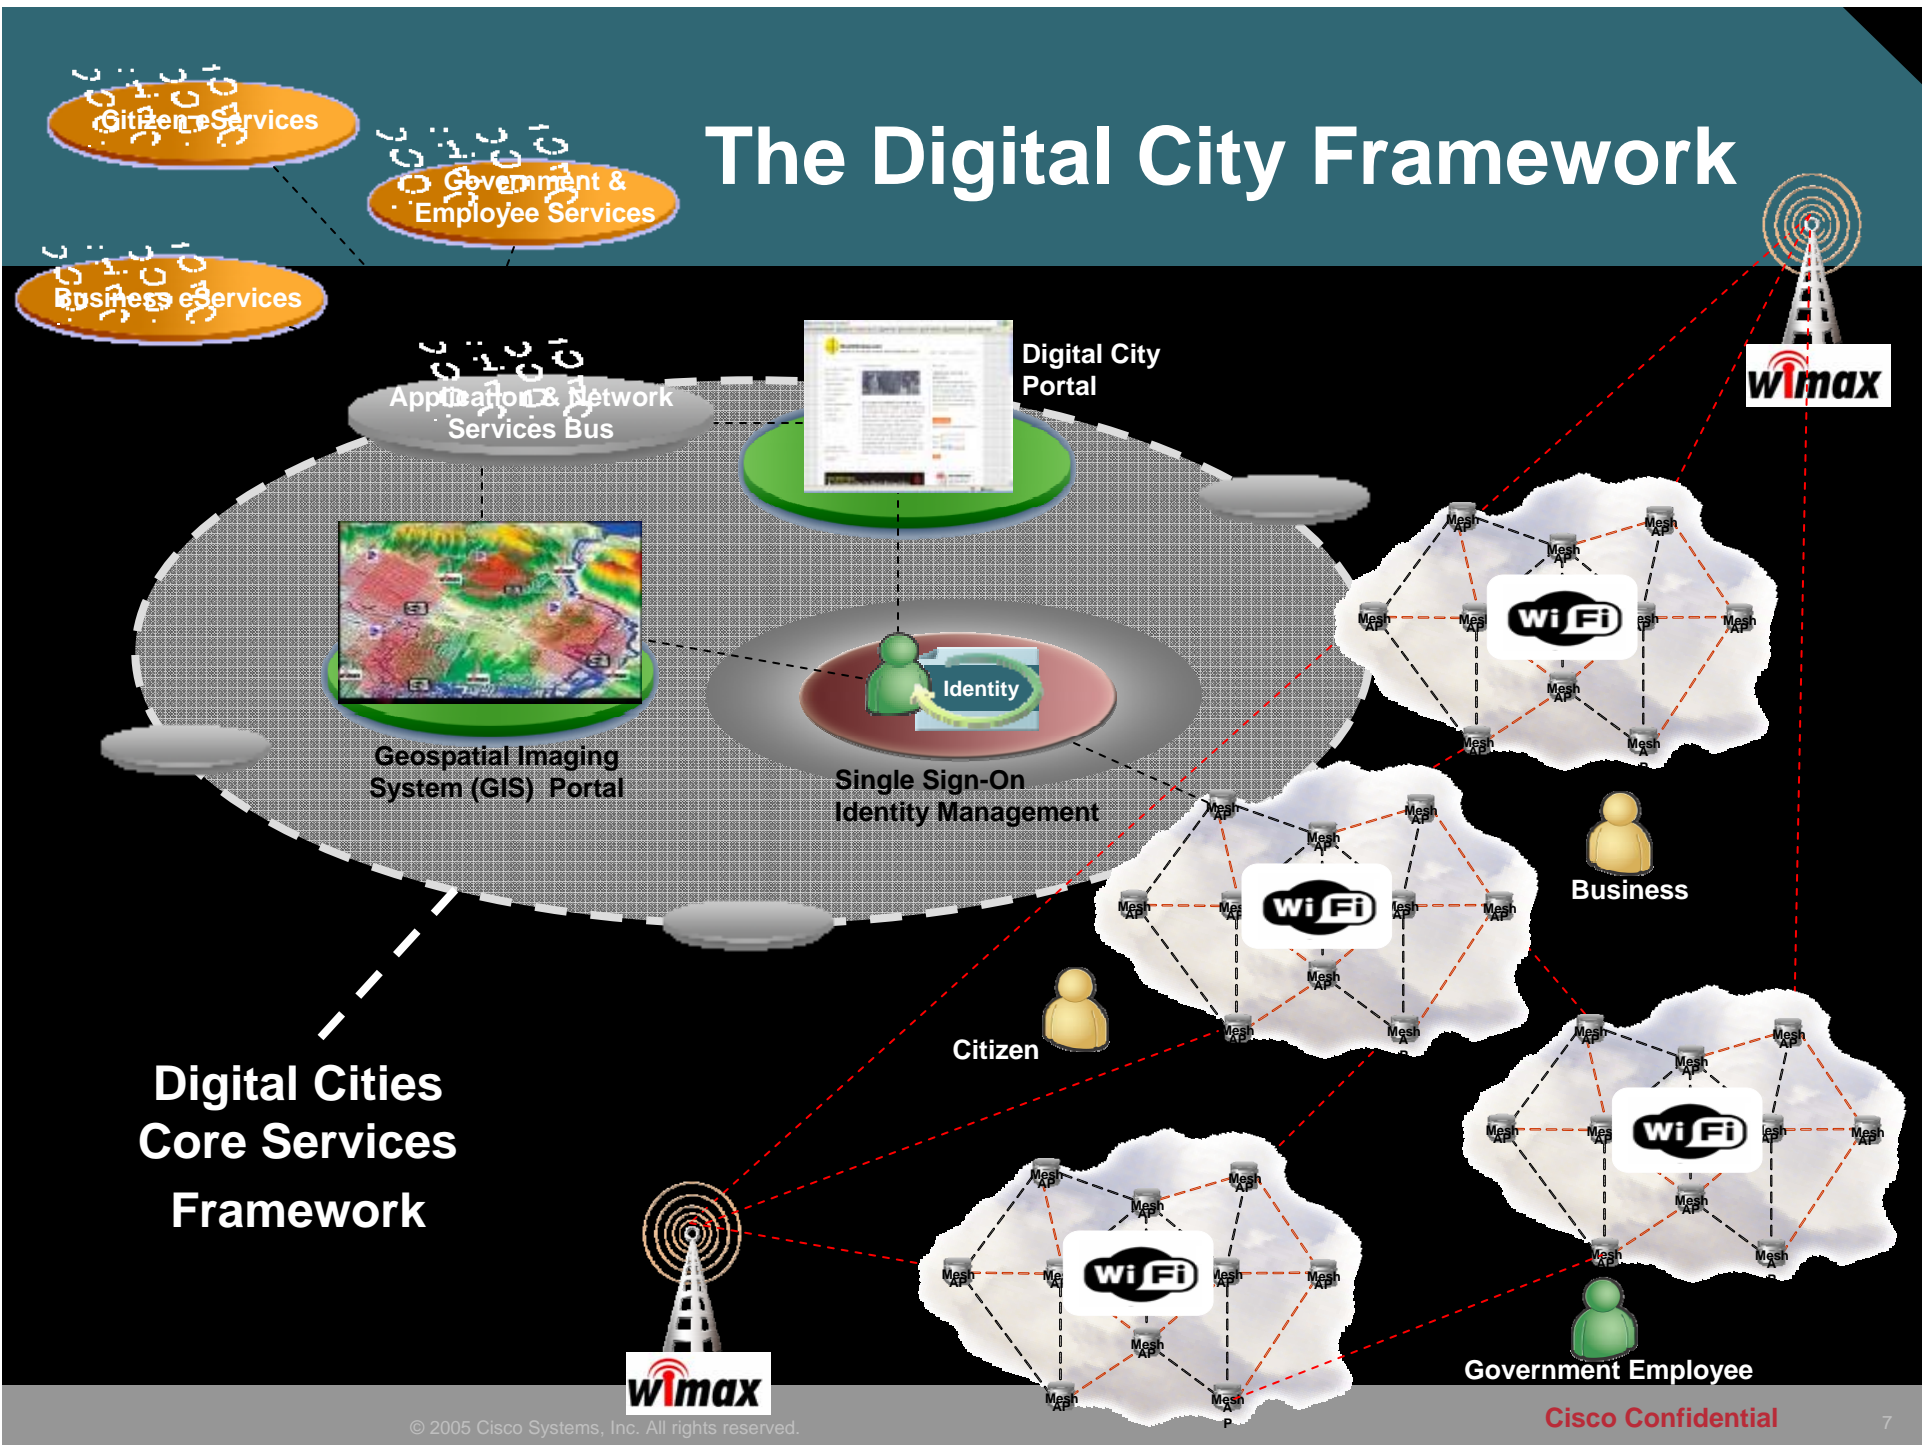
The Digital City Framework

Citizen eServices

Government & Employee Services

Business eServices

Application & Network Services Bus

Digital City Portal

Geospatial Imaging System (GIS) Portal

Identity

Single Sign-On Identity Management

Digital Cities Core Services Framework

wimax

WiFi

Mesh AP

Business

Citizen

Government Employee

wimax

© 2005 Cisco Systems, Inc. All rights reserved.

Cisco Confidential

7